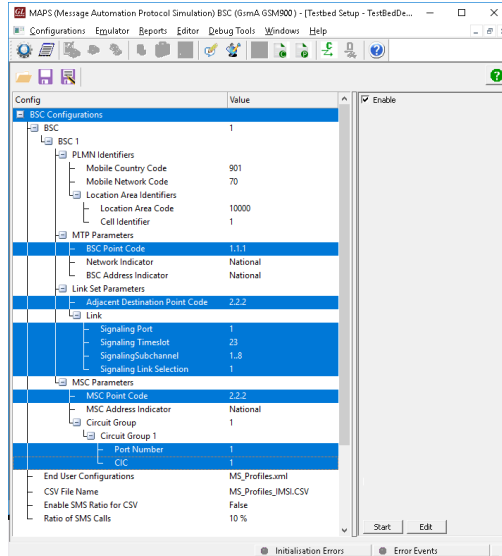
MAPS (Message Automation Protocol Simulation) BSC (GsmA GSM900) - [Testbed Setup - TestBedDe...

Configurations Emulator Reports Editor Debug Tools Windows Help

| Config | Value |
|---|---|
| BSC Configurations | |
| BSC | 1 |
| BSC 1 | |
| PLMN Identifiers | |
| Mobile Country Code | 901 |
| Mobile Network Code | 70 |
| Location Area Identifiers | |
| Location Area Code | 10000 |
| Cell Identifier | 1 |
| MTP Parameters | |
| BSC Point Code | 1.1.1 |
| Network Indicator | National |
| BSC Address Indicator | National |
| Link Set Parameters | |
| Adjacent Destination Point Code | 2.2.2 |
| Link | |
| Signaling Port | 1 |
| Signaling Timeslot | 23 |
| SignalingSubchannel | 1..8 |
| Signaling Link Selection | 1 |
| MSC Parameters | |
| MSC Point Code | 2.2.2 |
| MSC Address Indicator | National |
| Circuit Group | 1 |
| Circuit Group 1 | |
| Port Number | 1 |
| CIC | 1 |
| End User Configurations | MS_Profiles.xml |
| CSV File Name | MS_Profiles_IMSI.CSV |
| Enable SMS Ratio for CSV | False |
| Ratio of SMS Calls | 10 % |

Enable

Start Edit

Initialisation Errors Error Events